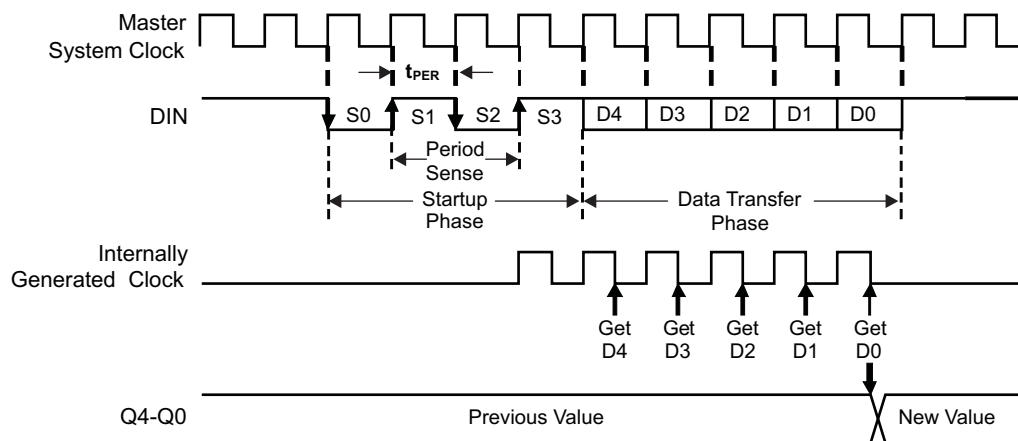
Master System Clock

$t_{PER}$

DIN

S0 S1 S2 S3 D4 D3 D2 D1 D0

Period Sense

Startup Phase

Data Transfer Phase

Internally Generated Clock

Get D4

Get D3

Get D2

Get D1

Get D0

Q4-Q0

Previous Value

New Value